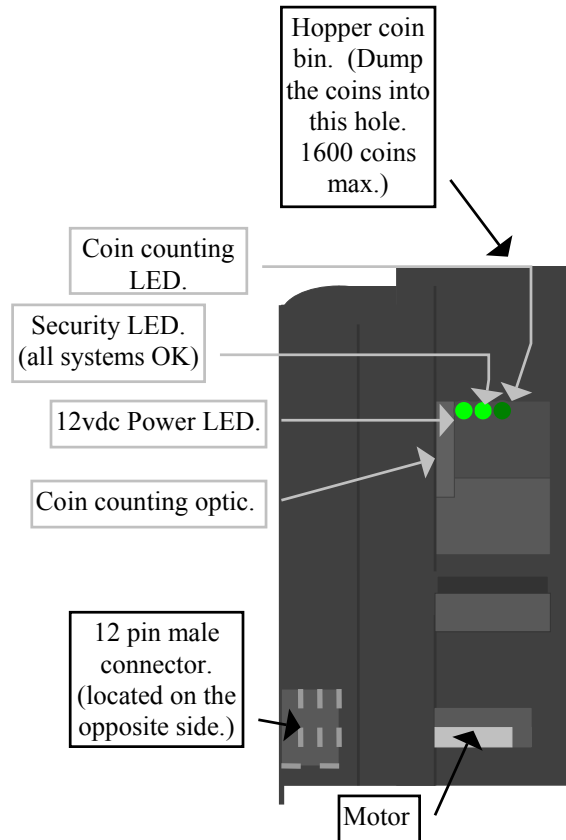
Hopper coin bin. (Dump the coins into this hole. 1600 coins max.)

Coin counting LED.

Security LED. (all systems OK)

12vdc Power LED.

Coin counting optic.

12 pin male connector. (located on the opposite side.)

Motor